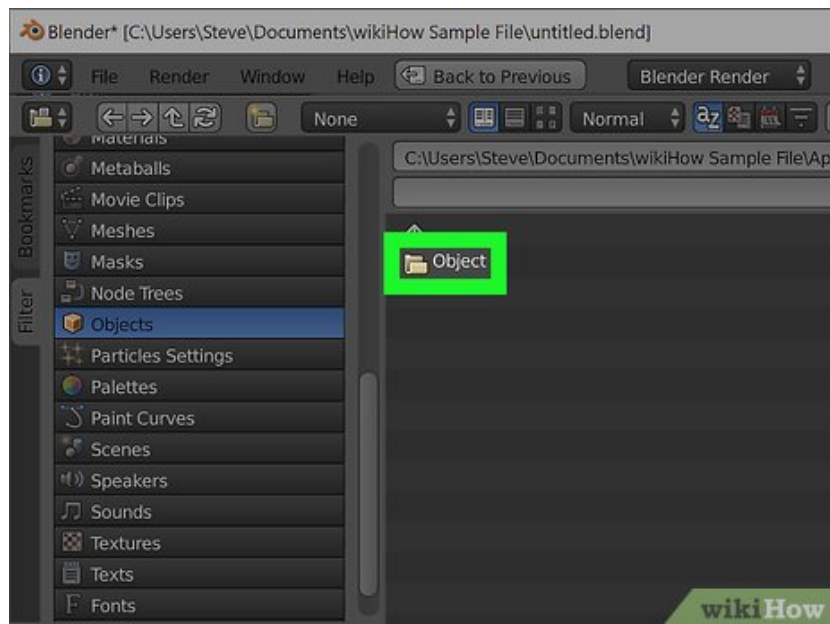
Blender* [C:\Users\Steve\Documents\wikiHow Sample File\untitled.blend]

File Render Window Help Back to Previous Blender Render

None Normal

Bookmarks

Filter

Materials
Metaballs
Movie Clips
Meshes
Masks
Node Trees
Objects
Particles Settings
Palettes
Paint Curves
Scenes
Speakers
Sounds
Textures
Texts
Fonts

C:\Users\Steve\Documents\wikiHow Sample File\Ap

Object

wikiHow